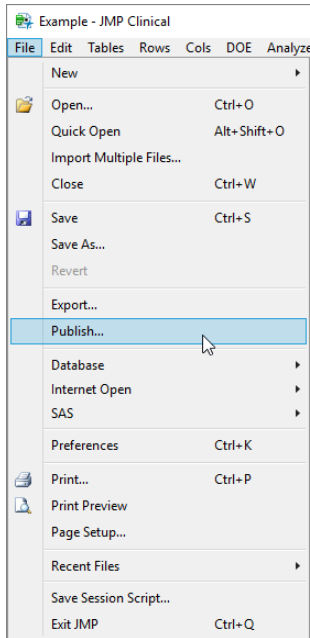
Example - JMP Clinical

File Edit Tables Rows Cols DOE Analyze

New

Open... Ctrl+O
Quick Open Alt+Shift+O
Import Multiple Files...
Close Ctrl+W

Save Ctrl+S
Save As...
Revert

Export...
Publish...

Database
Internet Open
SAS

Preferences Ctrl+K

Print... Ctrl+P
Print Preview
Page Setup...

Recent Files

Save Session Script...
Exit JMP Ctrl+Q